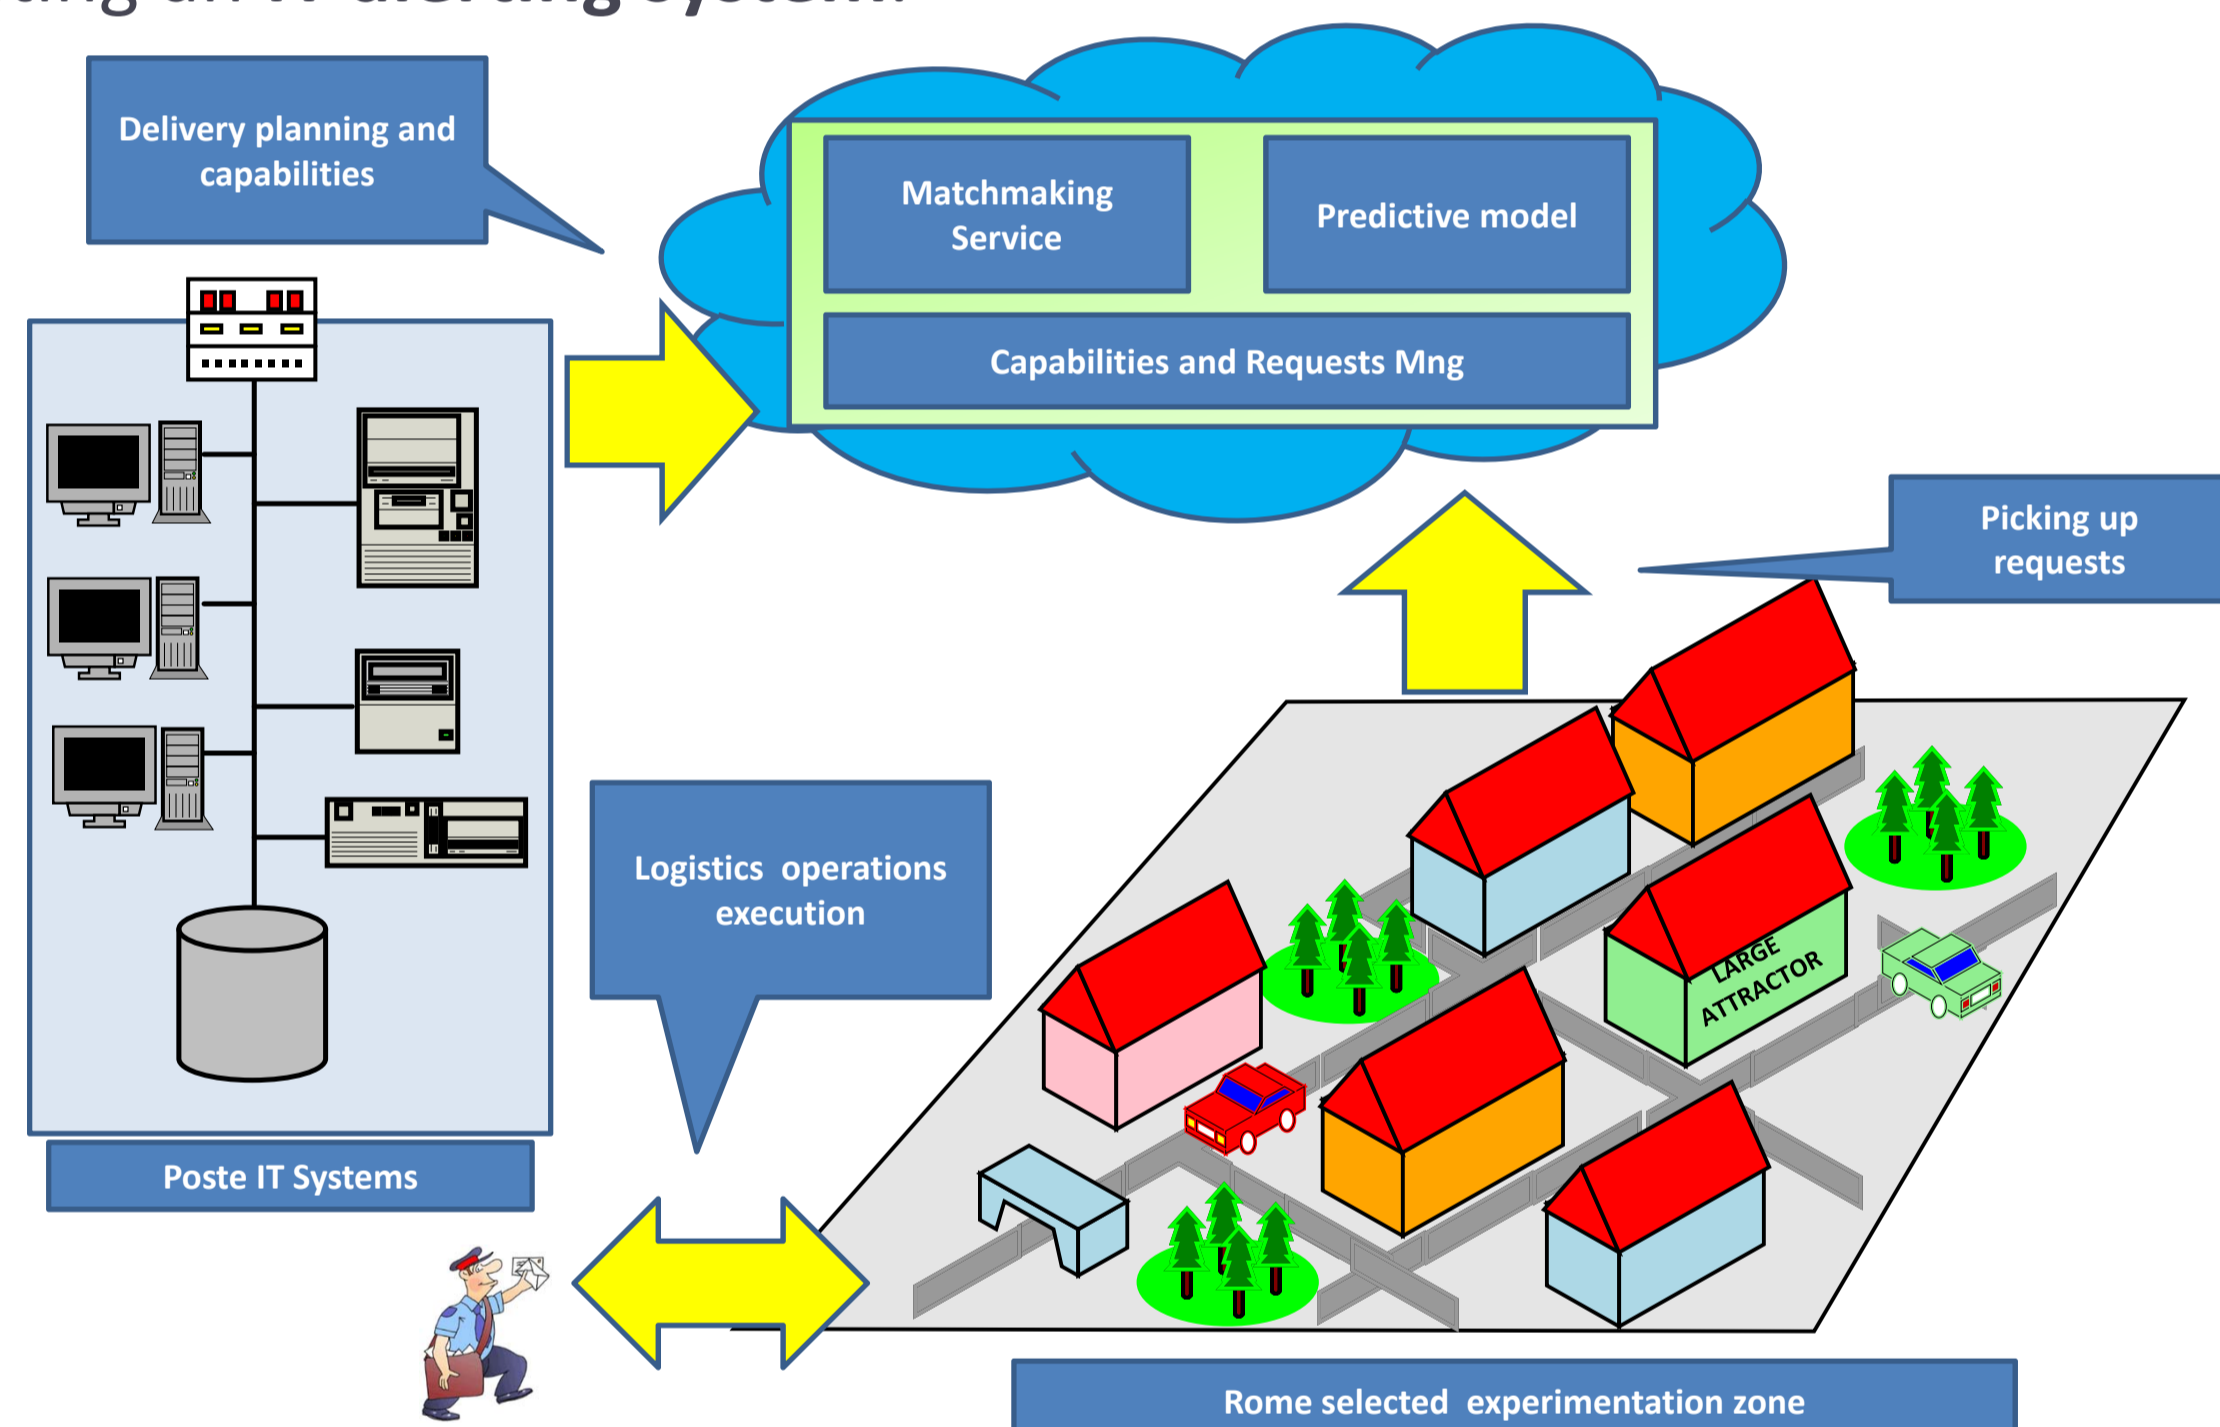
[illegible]

Delivery planning and capabilities

Matchmaking Service

Predictive model

Capabilities and Requests Mng

Picking up requests

Logistics operations execution

LARGE ATTRACTOR

Poste IT Systems

Rome selected experimentation zone